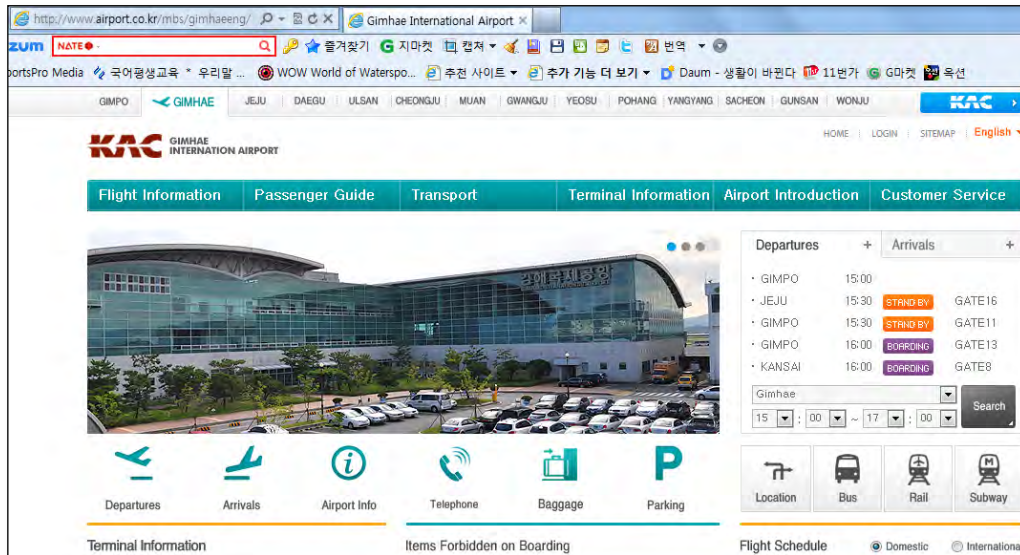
http://www.airport.co.kr/mbs/gimhaeeng/ Gimhae International Airport ×

zum NATE 즐겨찾기 G 지마켓 캡쳐 번역

portsPro Media 국어평생교육 * 우리말 ... WOW World of Waterspo... 추천 사이트 추가 기능 더 보기 Daum - 생활이 바뀐다 11번가 G마켓 옥션

GIMPO GIMHAE JEJU DAEGU ULSAN CHEONGJU MUAN GWANGJU YEOSU POHANG YANGYANG SACHEON GUNSAN WONJU KAC

KAC GIMHAE INTERNATION AIRPORT

HOME LOGIN SITEMAP English

Flight Information Passenger Guide Transport Terminal Information Airport Introduction Customer Service

김해국제공항

Departures + Arrivals +

| | | | |
|---|---|---|---|
| · GIMPO | 15:00 | | |
| · JEJU | 15:30 | STAND BY | GATE16 |
| · GIMPO | 15:30 | STAND BY | GATE11 |
| · GIMPO | 16:00 | BOARDING | GATE13 |
| · KANSAI | 16:00 | BOARDING | GATE8 |

Gimhae

15 : 00 ~ 17 : 00 Search

Departures Arrivals Airport Info Telephone Baggage Parking

Location Bus Rail Subway

Terminal Information Items Forbidden on Boarding Flight Schedule Domestic Internationa